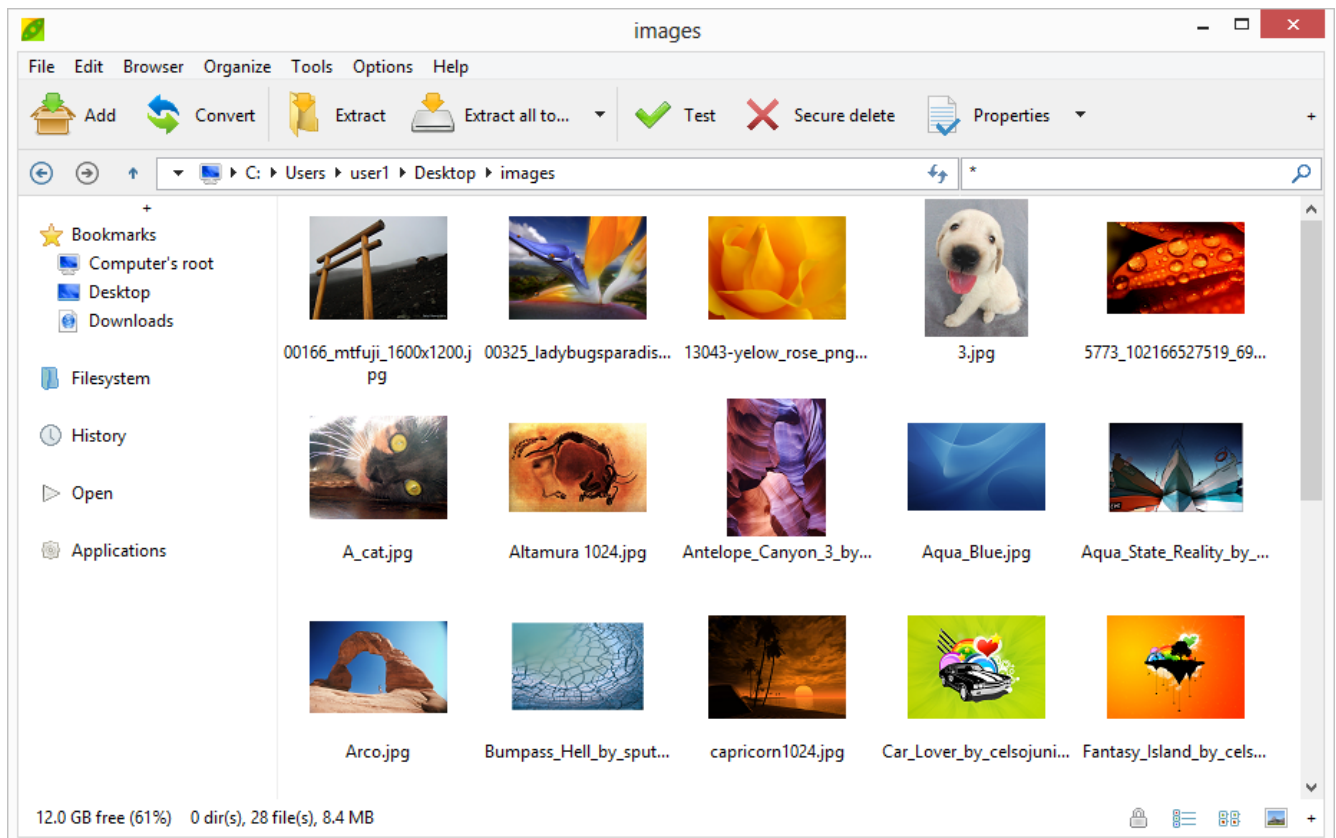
images

File Edit Browser Organize Tools Options Help

Add Convert Extract Extract all to... Test Secure delete Properties +

C: Users user1 Desktop images

*

+

Bookmarks
Computer's root
Desktop
Downloads

Filesystem

History

Open

Applications

00166_mtfuji_1600x1200.jpg
00325_ladybugsparadis...
13043-yelow_rose_png...
3.jpg
5773_102166527519_69...
A_cat.jpg
Altamura 1024.jpg
Antelope_Canyon_3_by...
Aqua_Blue.jpg
Aqua_State_Reality_by_...
Arco.jpg
Bumpass_Hell_by_sput...
capricorn1024.jpg
Car_Lover_by_celsojuni...
Fantasy_Island_by_cels...

12.0 GB free (61%) 0 dir(s), 28 file(s), 8.4 MB +